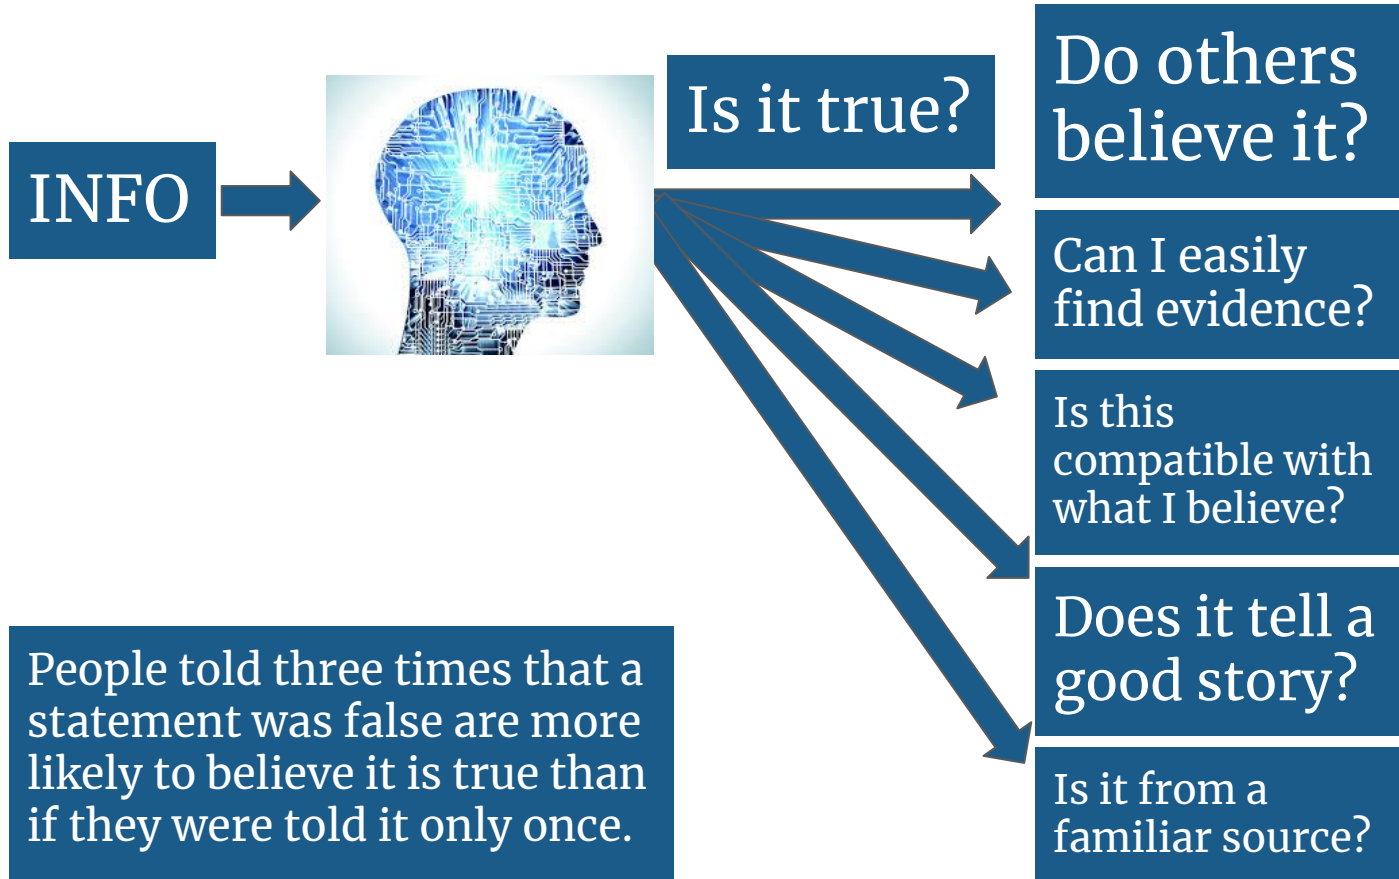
INFO

Is it true?

Do others believe it?

Can I easily find evidence?

Is this compatible with what I believe?

Does it tell a good story?

Is it from a familiar source?

People told three times that a statement was false are more likely to believe it is true than if they were told it only once.